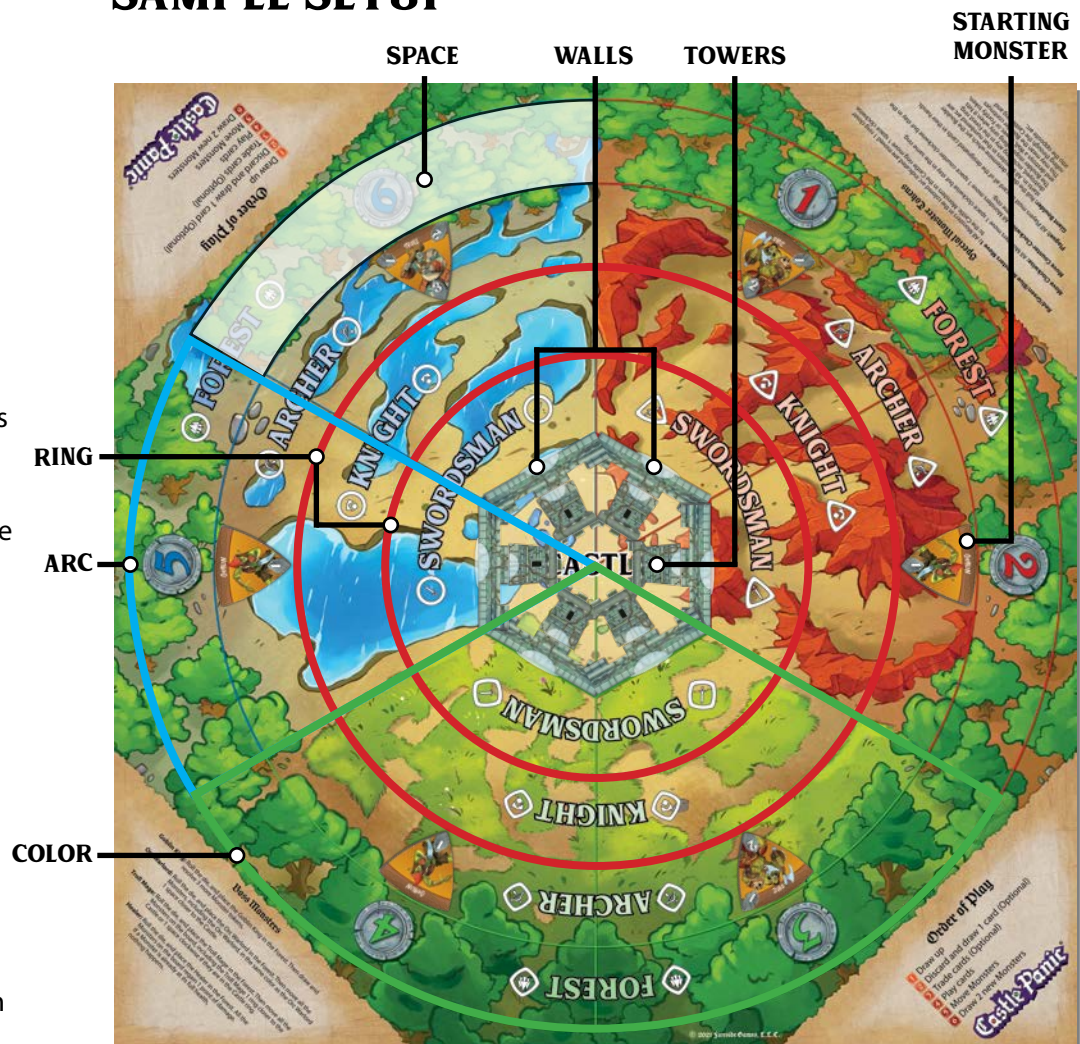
SAMPLE SETUP

SPACE

WALLS

TOWERS

STARTING MONSTER

RING

ARC

COLOR

Castle Panic

Order of Play
Draw up
Discard and draw 1 card (Optional)
Trade cards (Optional)
Play cards
Move Monsters
Draw 2 new Monsters

Castle Panic

Order of Play
Draw up
Discard and draw 1 card (Optional)
Trade cards (Optional)
Play cards
Move Monsters
Draw 2 new Monsters

Boss Monsters

Optional Monster Tokens

FOREST

ARCHER

KNIGHT

SWORDSMAN

FOREST

ARCHER

KNIGHT

SWORDSMAN

SWORDSMAN

KNIGHT

ARCHER

FOREST

CASTLE

1

2

3

4

5

6

s

e

n

© 2021 Fireside Games, L.L.C.